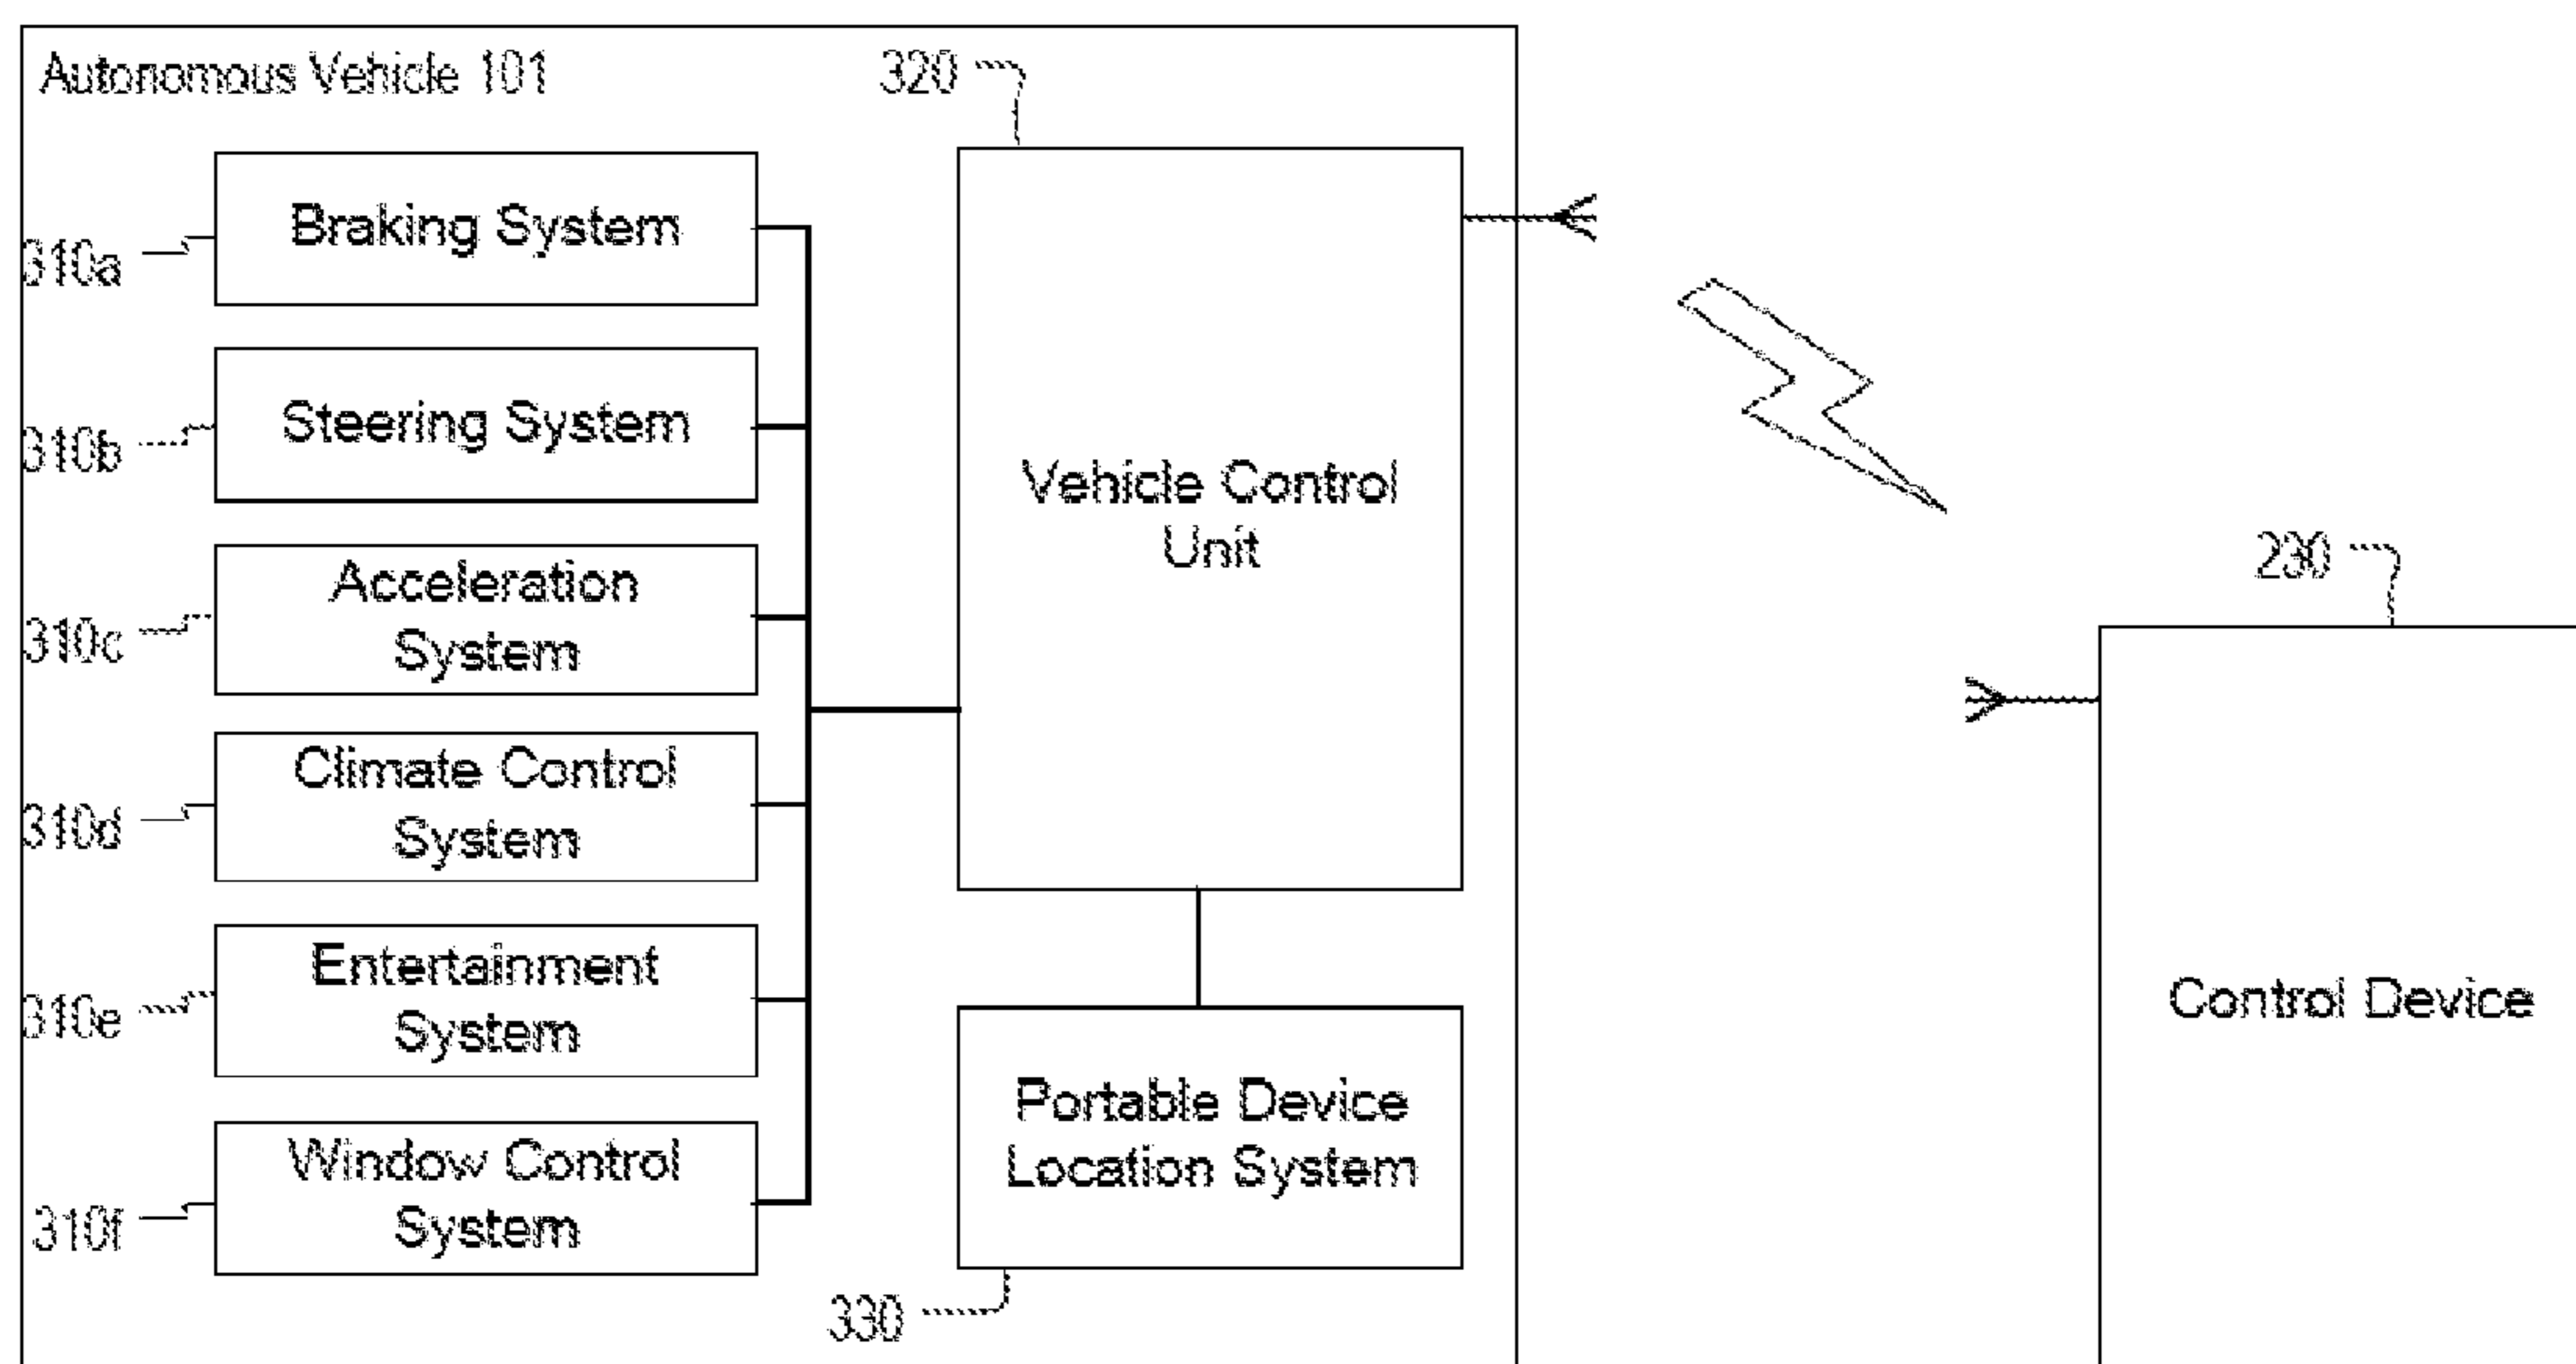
Autonomous Vehicle 101

320

310a Braking System

310b Steering System

310c Acceleration System

310d Climate Control System

310e Entertainment System

310f Window Control System

Vehicle Control Unit

Portable Device Location System

330

230

Control Device